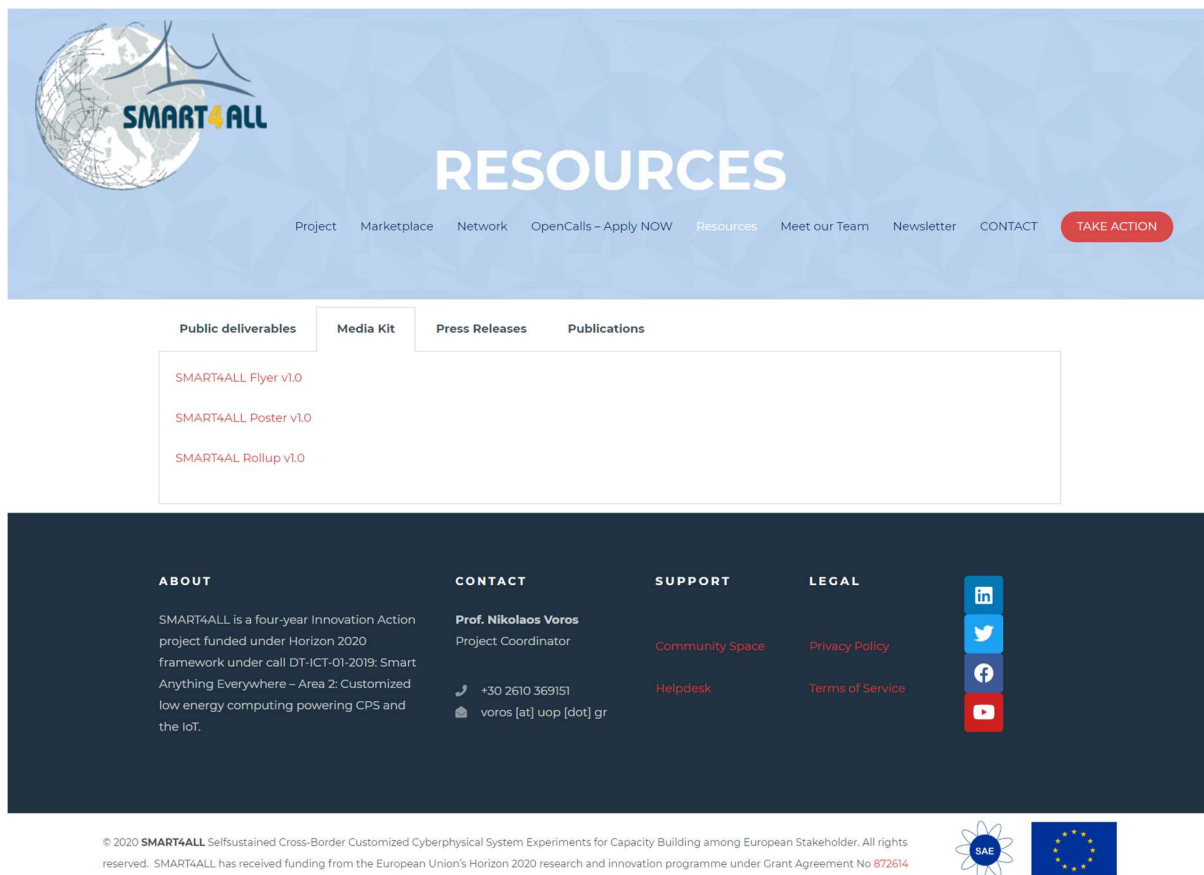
SMART4ALL

RESOURCES

Project Marketplace Network OpenCalls – Apply NOW Resources Meet our Team Newsletter CONTACT TAKE ACTION

Public deliverables | Media Kit | Press Releases | Publications

SMART4ALL Flyer v1.0

SMART4ALL Poster v1.0

SMART4AL Rollup v1.0

ABOUT

SMART4ALL is a four-year Innovation Action project funded under Horizon 2020 framework under call DT-ICT-01-2019: Smart Anything Everywhere – Area 2: Customized low energy computing powering CPS and the IoT.

CONTACT

Prof. Nikolaos Voros
Project Coordinator

+30 2610 369151
voros [at] uop [dot] gr

SUPPORT

Community Space

Helpdesk

LEGAL

Privacy Policy

Terms of Service

© 2020 SMART4ALL Selfsustained Cross-Border Customized Cyberphysical System Experiments for Capacity Building among European Stakeholder. All rights reserved. SMART4ALL has received funding from the European Union's Horizon 2020 research and innovation programme under Grant Agreement No 872614

SAE